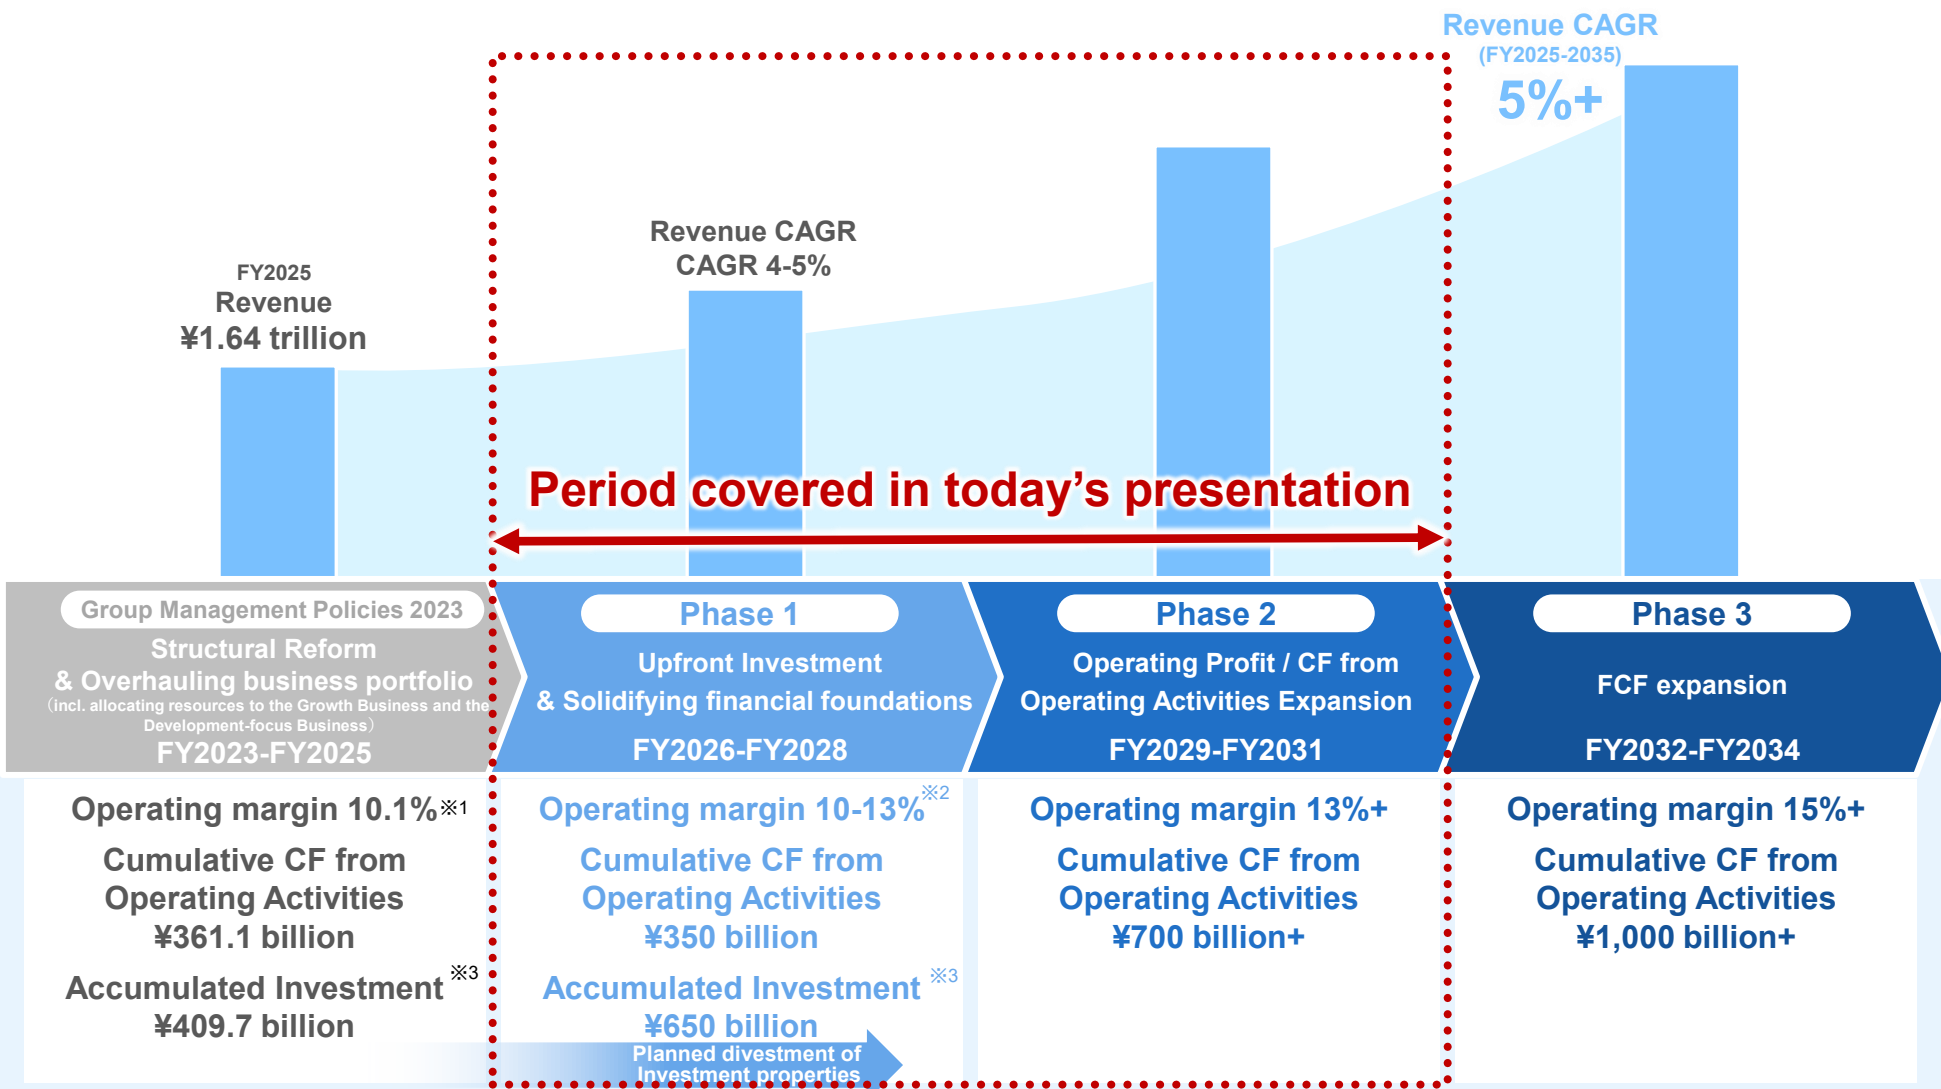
Revenue CAGR
(FY2025-2035)
5%+

FY2025
Revenue
¥1.64 trillion

Revenue CAGR
CAGR 4-5%

Period covered in today’s presentation

Group Management Policies 2023
Structural Reform & Overhauling business portfolio
(incl. allocating resources to the Growth Business and the Development-focus Business)
FY2023-FY2025

Phase 1
Upfront Investment & Solidifying financial foundations
FY2026-FY2028

Phase 2
Operating Profit / CF from Operating Activities Expansion
FY2029-FY2031

Phase 3
FCF expansion
FY2032-FY2034

Operating margin 10.1%※1
Cumulative CF from Operating Activities
¥361.1 billion
Accumulated Investment ※3
¥409.7 billion

Operating margin 10-13%※2
Cumulative CF from Operating Activities
¥350 billion
Accumulated Investment ※3
¥650 billion
Planned divestment of Investment properties

Operating margin 13%+
Cumulative CF from Operating Activities
¥700 billion+

Operating margin 15%+
Cumulative CF from Operating Activities
¥1,000 billion+